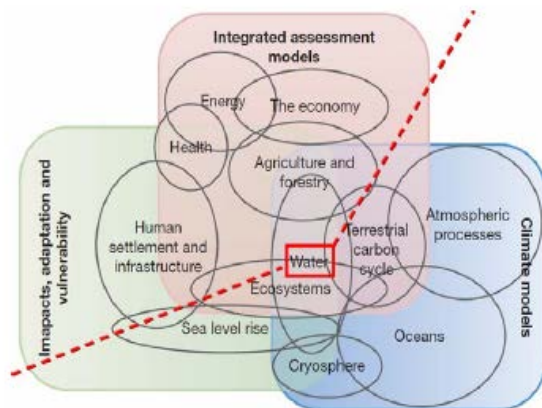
Integrated assessment models

Energy

The economy

Health

Agriculture and forestry

Imapacts, adaptation and vulnerability

Human settlement and infrastructure

Terrestrial carbon cycle

Atmospheric processes

Climate models

Water

Ecosystems

Sea level rise

Oceans

Cryosphere